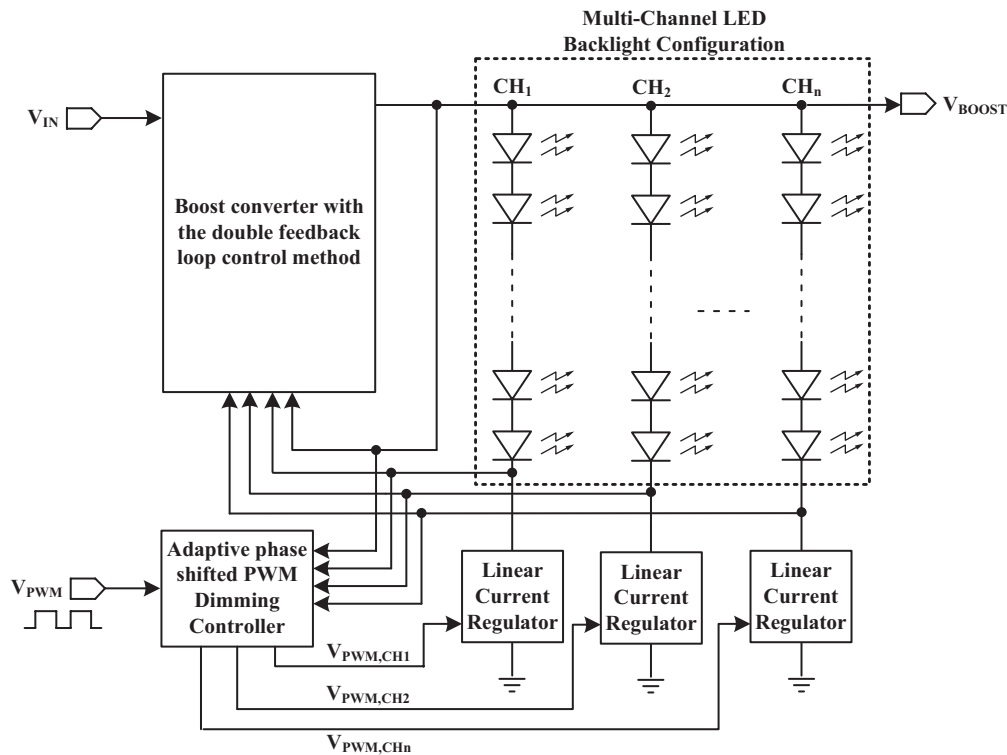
Multi-Channel LED Backlight Configuration

$V_{IN}$

$CH_1$

$CH_2$

$CH_n$

$V_{BOOST}$

Boost converter with the double feedback loop control method

- - - -

$V_{PWM}$

Adaptive phase shifted PWM Dimming Controller

Linear Current Regulator

Linear Current Regulator

Linear Current Regulator

$V_{PWM,CH1}$

$V_{PWM,CH2}$

$V_{PWM,CHn}$